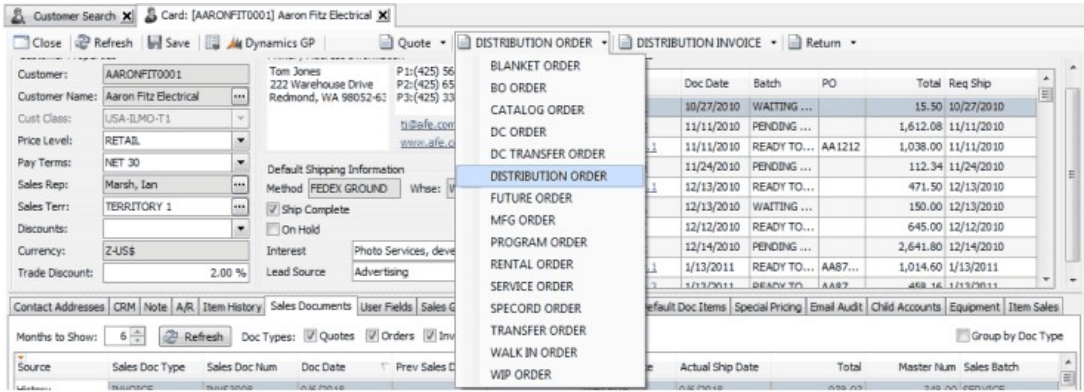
Customer Search | Card: [AARONFIT0001] Aaron Fitz Electrical

Close | Refresh | Save | Dynamics GP | Quote | DISTRIBUTION ORDER | DISTRIBUTION INVOICE | Return

Customer: AARONFIT0001
Customer Name: Aaron Fitz Electrical
Cust Class: USA-ILMO-T1
Price Level: RETAIL
Pay Terms: NET 30
Sales Rep: Marsh, Ian
Sales Terr: TERRITORY 1
Discounts:
Currency: Z-US$
Trade Discount: 2.00 %

Tom Jones
222 Warehouse Drive
Redmond, WA 98052-63
P1:(425) 56
P2:(425) 65
P3:(425) 33
tj@afe.com
www.afe.co

Default Shipping Information
Method FEDEX GROUND Whse: W
Ship Complete
On Hold
Interest Photo Services, deve
Lead Source Advertising

BLANKET ORDER
BO ORDER
CATALOG ORDER
DC ORDER
DC TRANSFER ORDER
DISTRIBUTION ORDER
FUTURE ORDER
MFG ORDER
PROGRAM ORDER
RENTAL ORDER
SERVICE ORDER
SPECORD ORDER
TRANSFER ORDER
WALK IN ORDER
WIP ORDER

| Doc Date | Batch | PO | Total | Req Ship |
|---|---|---|---|---|
| 10/27/2010 | WAITING ... | | 15.50 | 10/27/2010 |
| 11/11/2010 | PENDING ... | | 1,612.08 | 11/11/2010 |
| 11/11/2010 | READY TO... | AA1212 | 1,038.00 | 11/11/2010 |
| 11/24/2010 | PENDING ... | | 112.34 | 11/24/2010 |
| 12/13/2010 | READY TO... | | 471.50 | 12/13/2010 |
| 12/13/2010 | WAITING ... | | 150.00 | 12/13/2010 |
| 12/12/2010 | READY TO... | | 645.00 | 12/12/2010 |
| 12/14/2010 | PENDING ... | | 2,641.80 | 12/14/2010 |
| 1/13/2011 | READY TO... | AA87... | 1,014.60 | 1/13/2011 |

Contact Addresses | CRM | Note | A/R | Item History | Sales Documents | User Fields | Sales G | Default Doc Items | Special Pricing | Email Audit | Child Accounts | Equipment | Item Sales

Months to Show: 6 | Refresh | Doc Types: Quotes Orders Inv | Group by Doc Type

| Source | Sales Doc Type | Sales Doc Num | Doc Date | Prev Sales D | Actual Ship Date | Total | Master Num | Sales Batch |
|---|---|---|---|---|---|---|---|---|